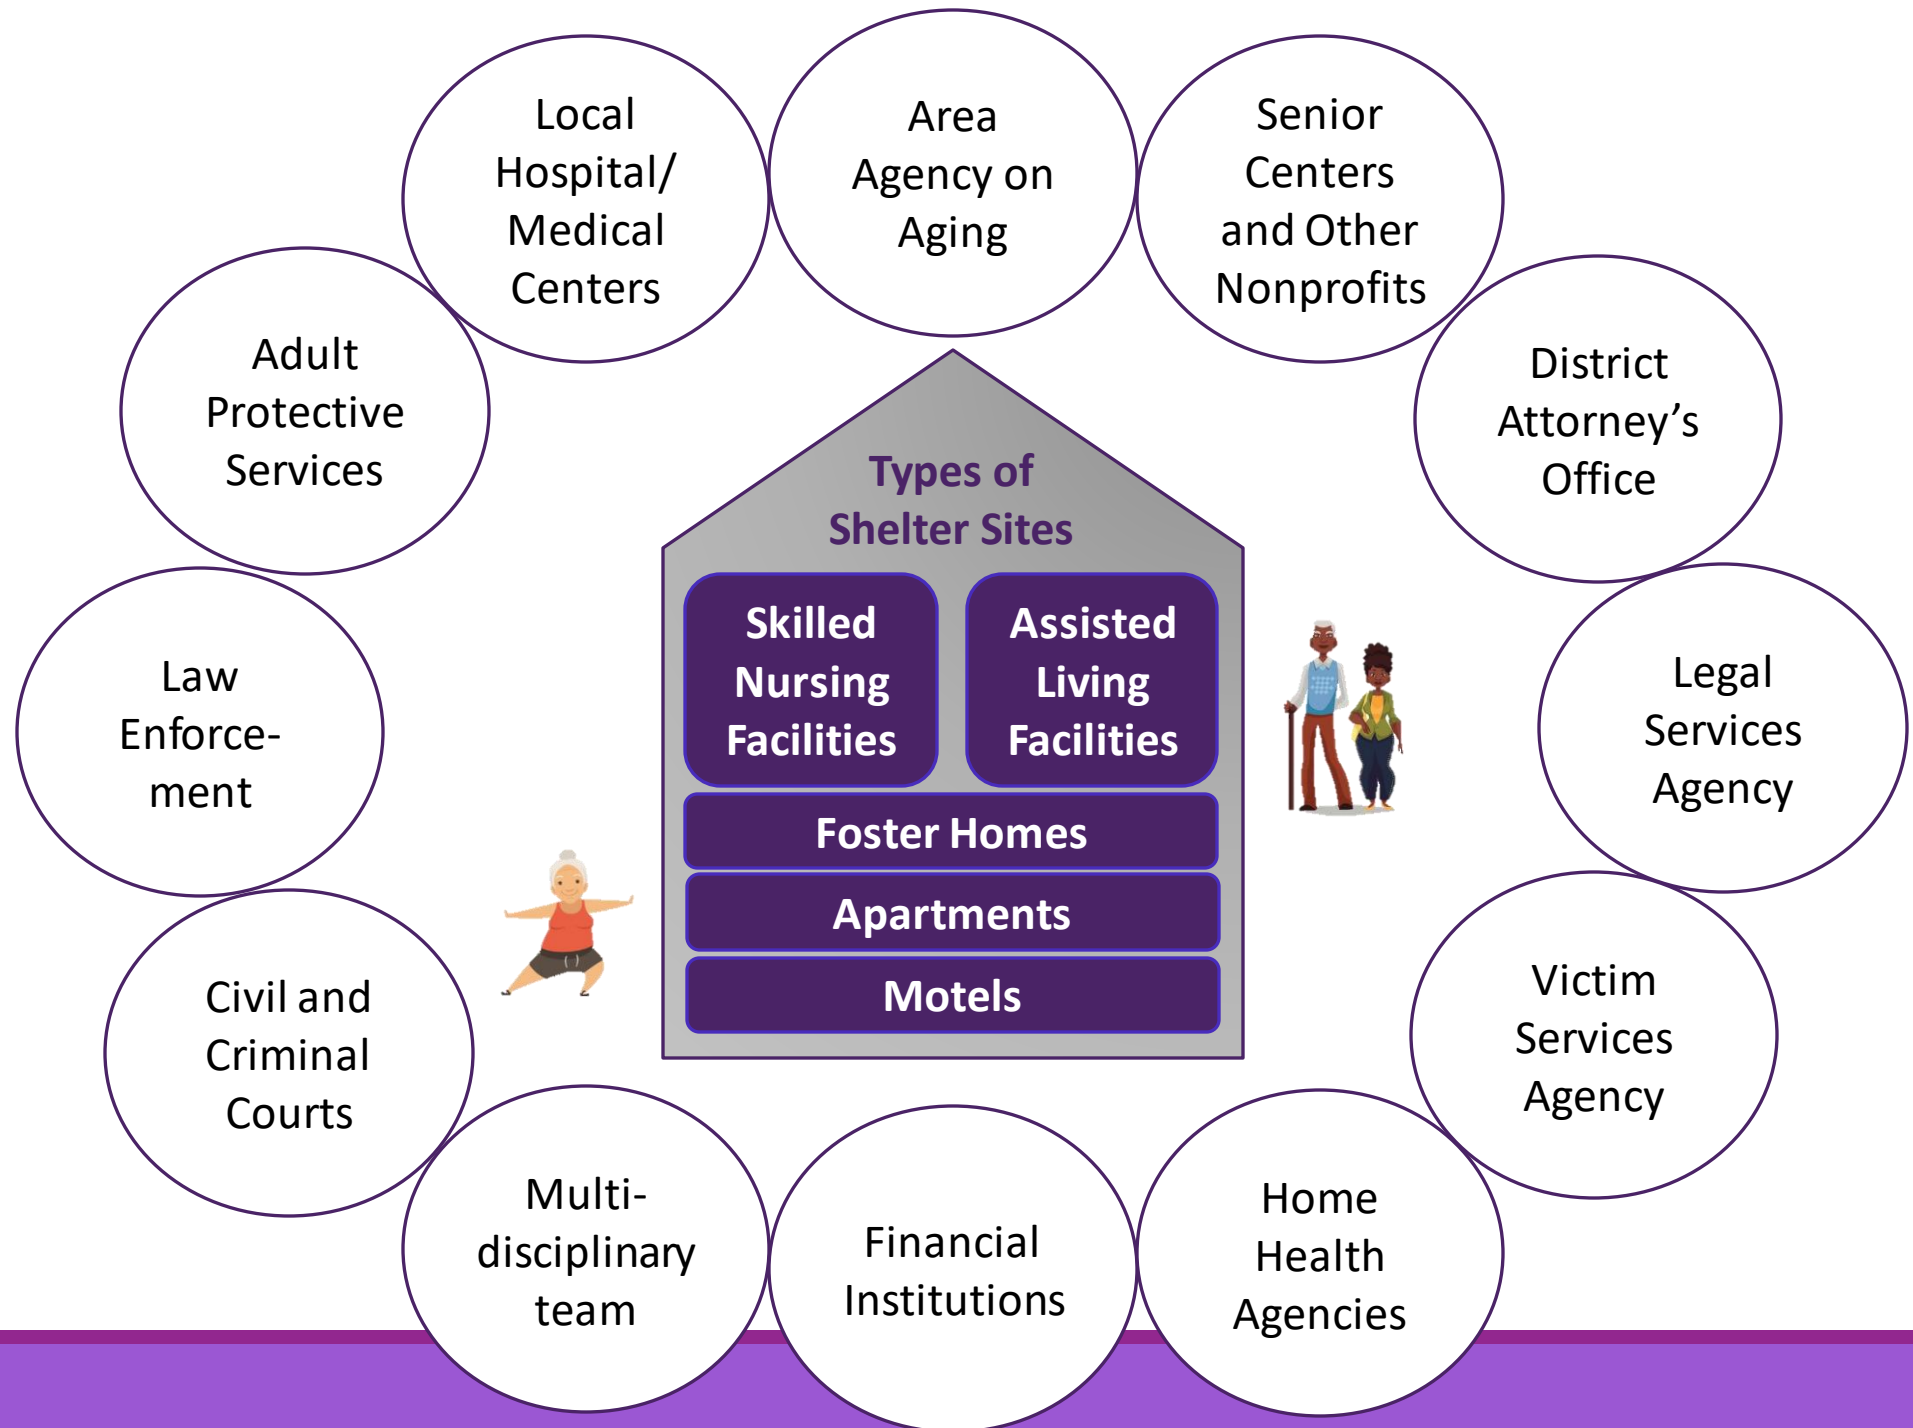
Local Hospital/ Medical Centers

Area Agency on Aging

Senior Centers and Other Nonprofits

Adult Protective Services

District Attorney's Office

Types of Shelter Sites

Skilled Nursing Facilities

Assisted Living Facilities

Foster Homes

Apartments

Motels

Law Enforcement

Legal Services Agency

Civil and Criminal Courts

Victim Services Agency

Multidisciplinary team

Financial Institutions

Home Health Agencies